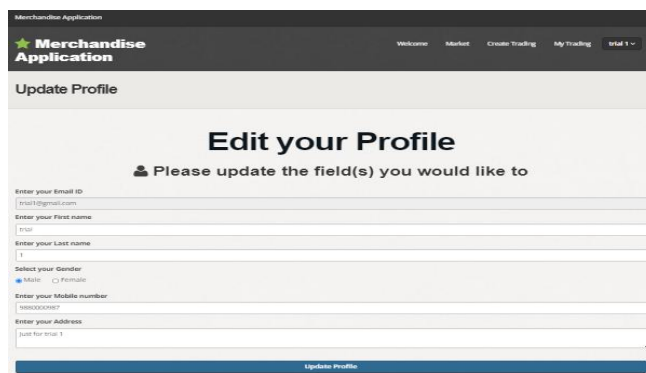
Merchandise Application

Merchandise Application

Welcome Market Create Trading My Trading trial 1

Update Profile

Edit your Profile

Please update the field(s) you would like to

Enter your Email ID
trial1@gmail.com
Enter your First name
trial
Enter your Last name
1
Select your Gender
Male Female
Enter your Mobile number
9880000987
Enter your Address
just for trial 1

Update Profile